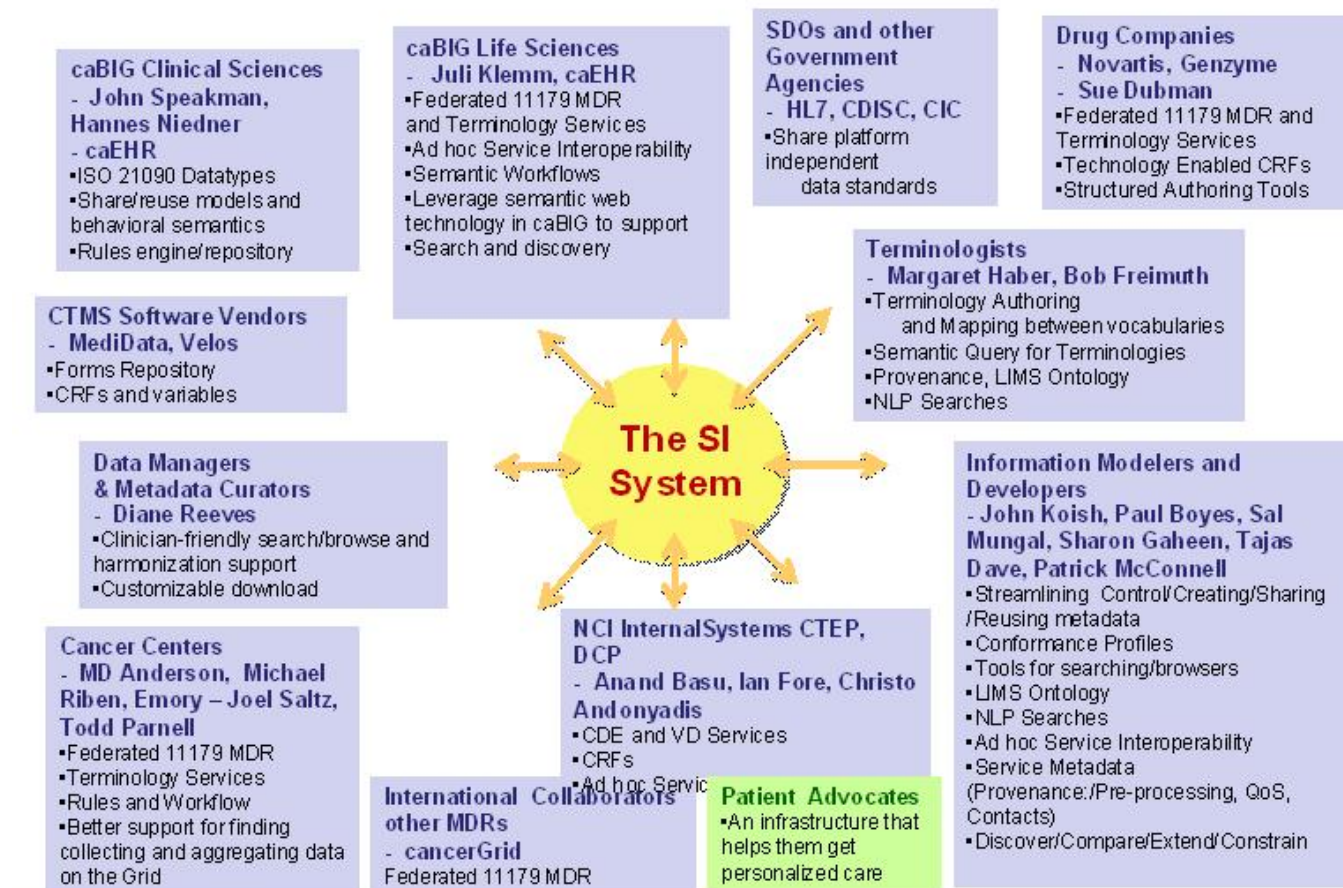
caBIG Clinical Sciences
- John Speakman, Hannes Niedner
- caEHR
•ISO 21090 Datatypes
•Share/reuse models and behavioral semantics
•Rules engine/repository

caBIG Life Sciences
- Juli Klemm, caEHR
•Federated 11179 MDR and Terminology Services
•Ad hoc Service Interoperability
•Semantic Workflows
•Leverage semantic web technology in caBIG to support
•Search and discovery

SDOs and other Government Agencies
- HL7, CDISC, CIC
•Share platform independent data standards

Drug Companies
- Novartis, Genzyme
- Sue Dubman
•Federated 11179 MDR and Terminology Services
•Technology Enabled CRFs
•Structured Authoring Tools

Terminologists
- Margaret Haber, Bob Freimuth
•Terminology Authoring and Mapping between vocabularies
•Semantic Query for Terminologies
•Provenance, LIMS Ontology
•NLP Searches

CTMS Software Vendors
- MediData, Velos
•Forms Repository
•CRFs and variables

The SI System

Data Managers & Metadata Curators
- Diane Reeves
•Clinician-friendly search/browse and harmonization support
•Customizable download

Information Modelers and Developers
- John Koish, Paul Boyes, Sal Mungal, Sharon Gaheen, Tajas Dave, Patrick McConnell
•Streamlining Control/Creating/Sharing /Reusing metadata
•Conformance Profiles
•Tools for searching/browsers
•LIMS Ontology
•NLP Searches
•Ad hoc Service Interoperability
•Service Metadata (Provenance:/Pre-processing, QoS, Contacts)
•Discover/Compare/Extend/Constrain

Cancer Centers
- MD Anderson, Michael Riben, Emory – Joel Saltz, Todd Parnell
•Federated 11179 MDR
•Terminology Services
•Rules and Workflow
•Better support for finding collecting and aggregating data on the Grid

NCI InternalSystems CTEP, DCP
- Anand Basu, Ian Fore, Christo Andonyadis
•CDE and VD Services
•CRFs
•Ad hoc Servic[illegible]

International Collaborators other MDRs
- cancerGrid
Federated 11179 MDR

Patient Advocates
•An infrastructure that helps them get personalized care